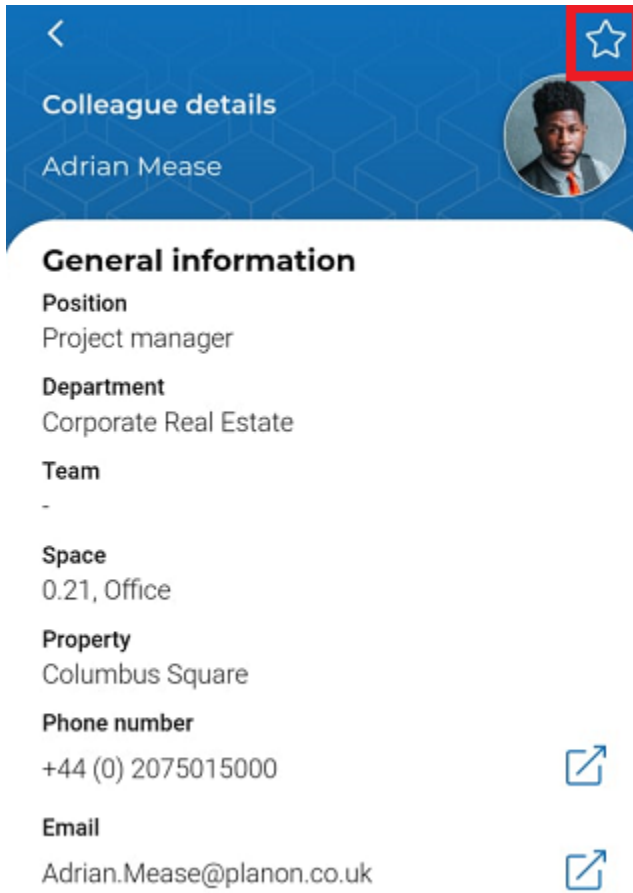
Colleague details

Adrian Mease

General information

Position
Project manager

Department
Corporate Real Estate

Team
-

Space
0.21, Office

Property
Columbus Square

Phone number
+44 (0) 2075015000

Email
Adrian.Mease@planon.co.uk